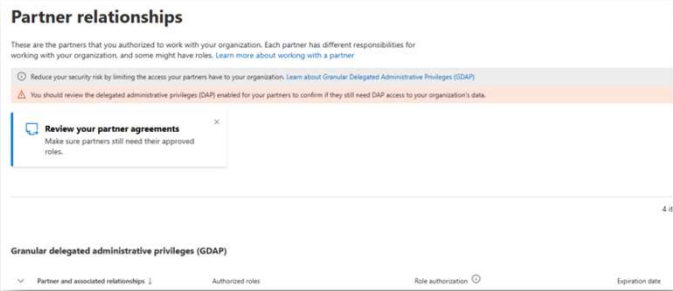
Partner relationships

These are the partners that you authorized to work with your organization. Each partner has different responsibilities for working with your organization, and some might have roles. Learn more about working with a partner

Reduce your security risk by limiting the access your partners have to your organization. Learn about Granular Delegated Administrative Privileges (GDAP)

You should review the delegated administrative privileges (DAP) enabled for your partners to confirm if they still need DAP access to your organization's data.

Review your partner agreements

Make sure partners still need their approved roles.

×

4 it

Granular delegated administrative privileges (GDAP)

Partner and associated relationships ↓ | Authorized roles | Role authorization | Expiration date